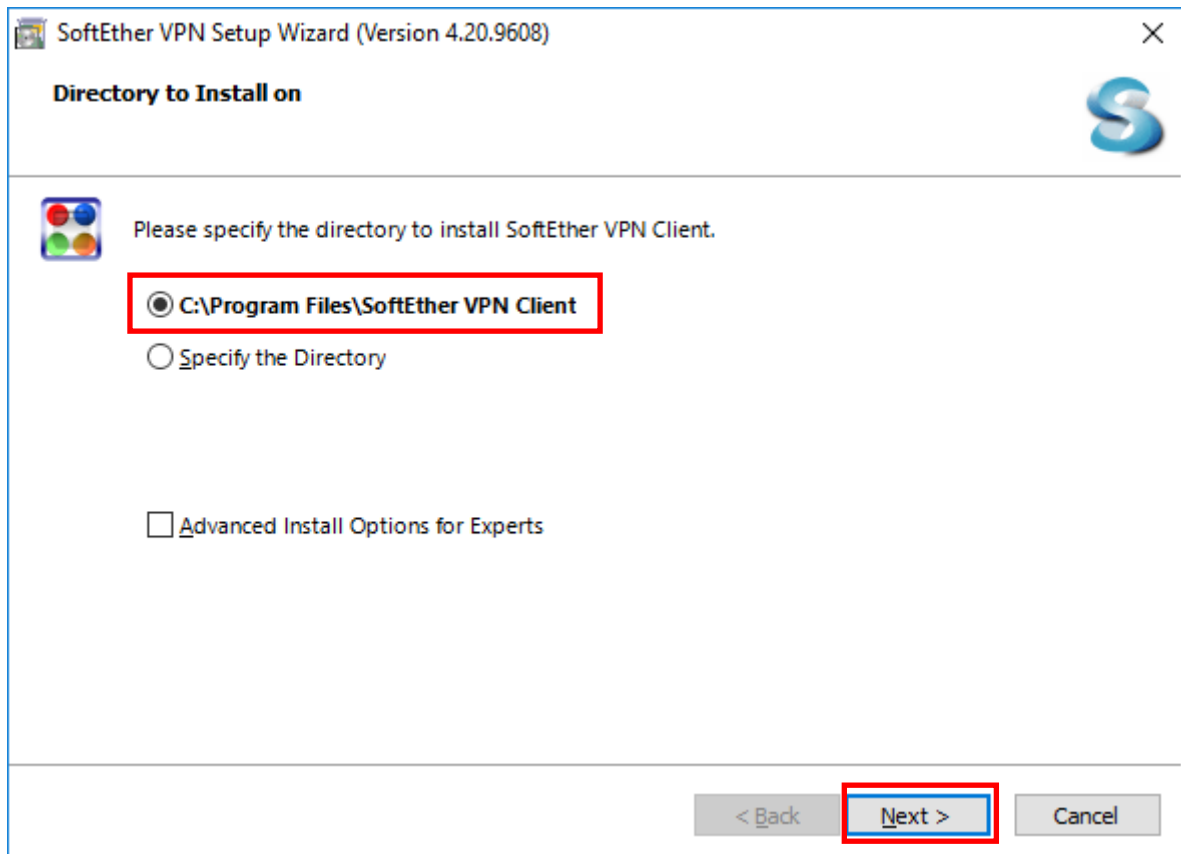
SoftEther VPN Setup Wizard (Version 4.20.9608)

Directory to Install on

Please specify the directory to install SoftEther VPN Client.

C:\Program Files\SoftEther VPN Client

Specify the Directory

Advanced Install Options for Experts

< Back

Next >

Cancel